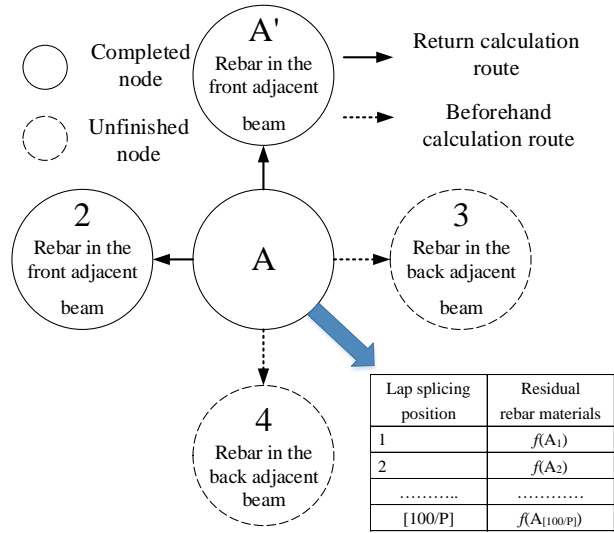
Completed node

Unfinished node

A'
Rebar in the front adjacent beam

Return calculation route

Beforehand calculation route

2
Rebar in the front adjacent beam

A

3
Rebar in the back adjacent beam

4
Rebar in the back adjacent beam

| Lap splicing position | Residual rebar materials |
|---|---|
| 1 | $f(A_1)$ |
| 2 | $f(A_2)$ |
| ……….. | ………… |
| [100/P] | $f(A_{[100/P]})$ |